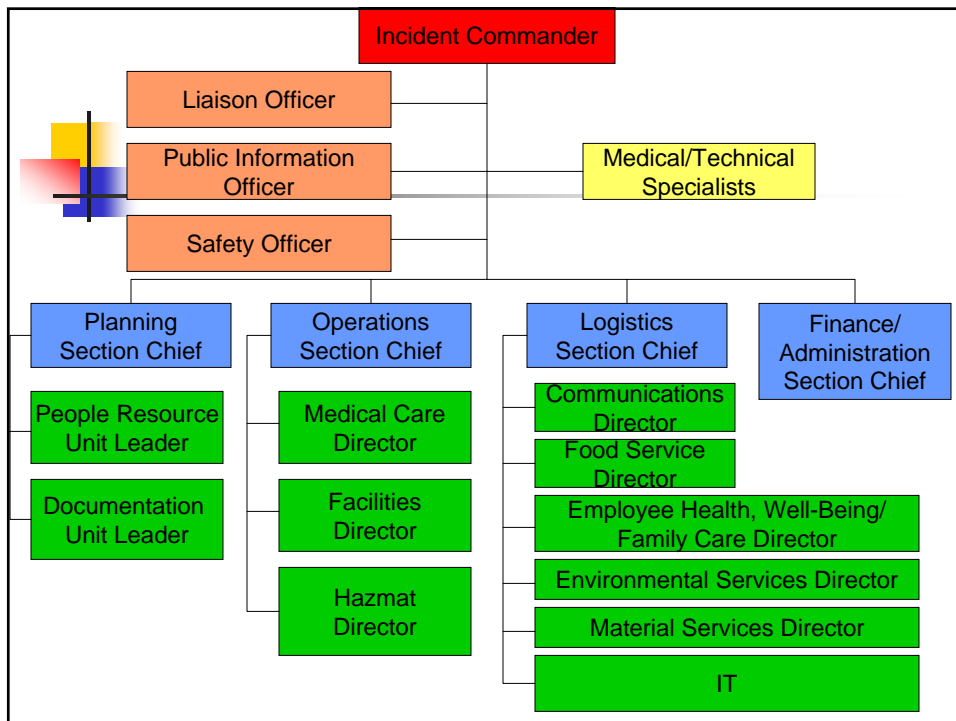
Incident Commander

Liaison Officer

Public Information Officer

Medical/Technical Specialists

Safety Officer

Planning Section Chief

People Resource Unit Leader

Documentation Unit Leader

Operations Section Chief

Medical Care Director

Facilities Director

Hazmat Director

Logistics Section Chief

Communications Director

Food Service Director

Employee Health, Well-Being/ Family Care Director

Environmental Services Director

Material Services Director

IT

Finance/ Administration Section Chief